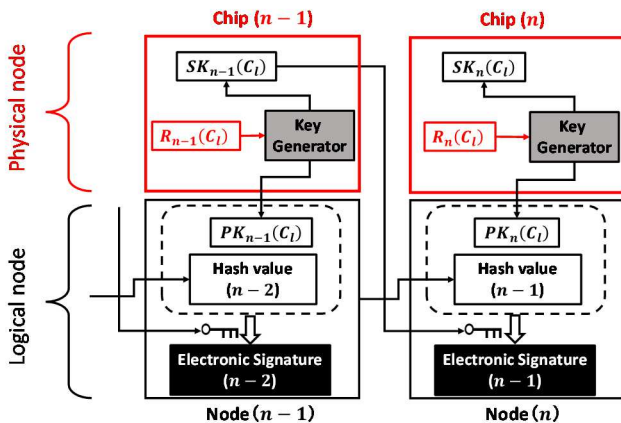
Chip $(n-1)$

Chip $(n)$

Physical node

$SK_{n-1}(C_l)$

$R_{n-1}(C_l)$

Key Generator

$SK_n(C_l)$

$R_n(C_l)$

Key Generator

Logical node

$PK_{n-1}(C_l)$

Hash value $(n-2)$

Electronic Signature $(n-2)$

$PK_n(C_l)$

Hash value $(n-1)$

Electronic Signature $(n-1)$

Node $(n-1)$

Node $(n)$